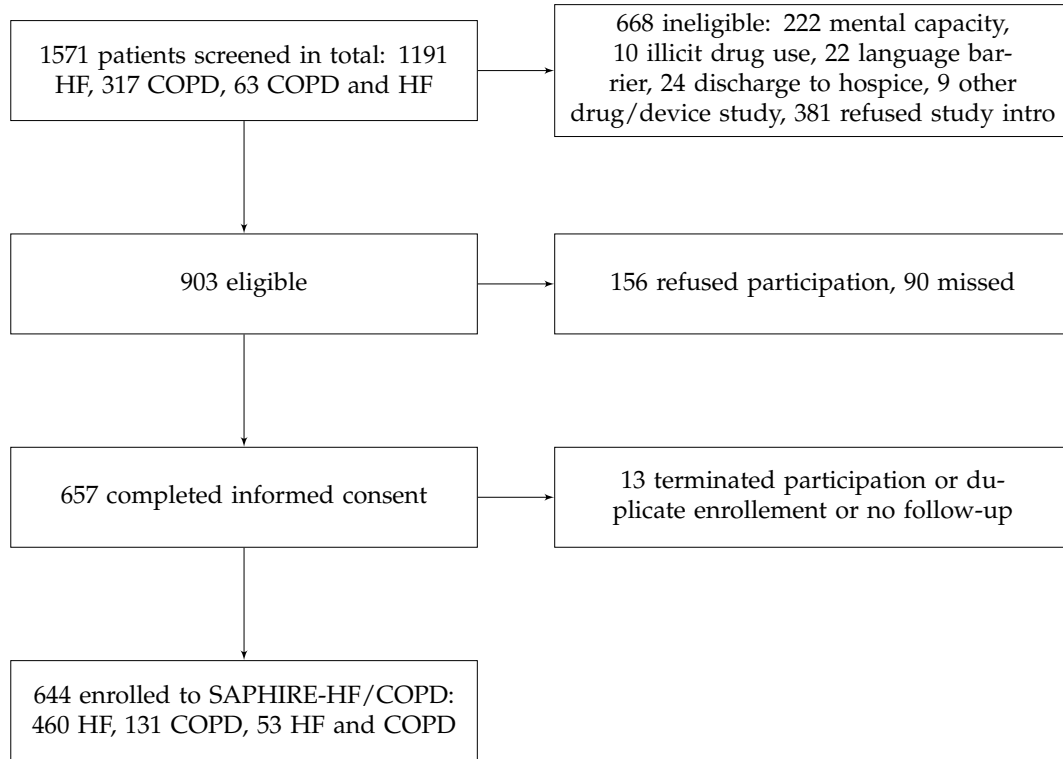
1571 patients screened in total: 1191 HF, 317 COPD, 63 COPD and HF

668 ineligible: 222 mental capacity, 10 illicit drug use, 22 language barrier, 24 discharge to hospice, 9 other drug/device study, 381 refused study intro

903 eligible

156 refused participation, 90 missed

657 completed informed consent

13 terminated participation or duplicate enrollement or no follow-up

644 enrolled to SAPHIRE-HF/COPD: 460 HF, 131 COPD, 53 HF and COPD